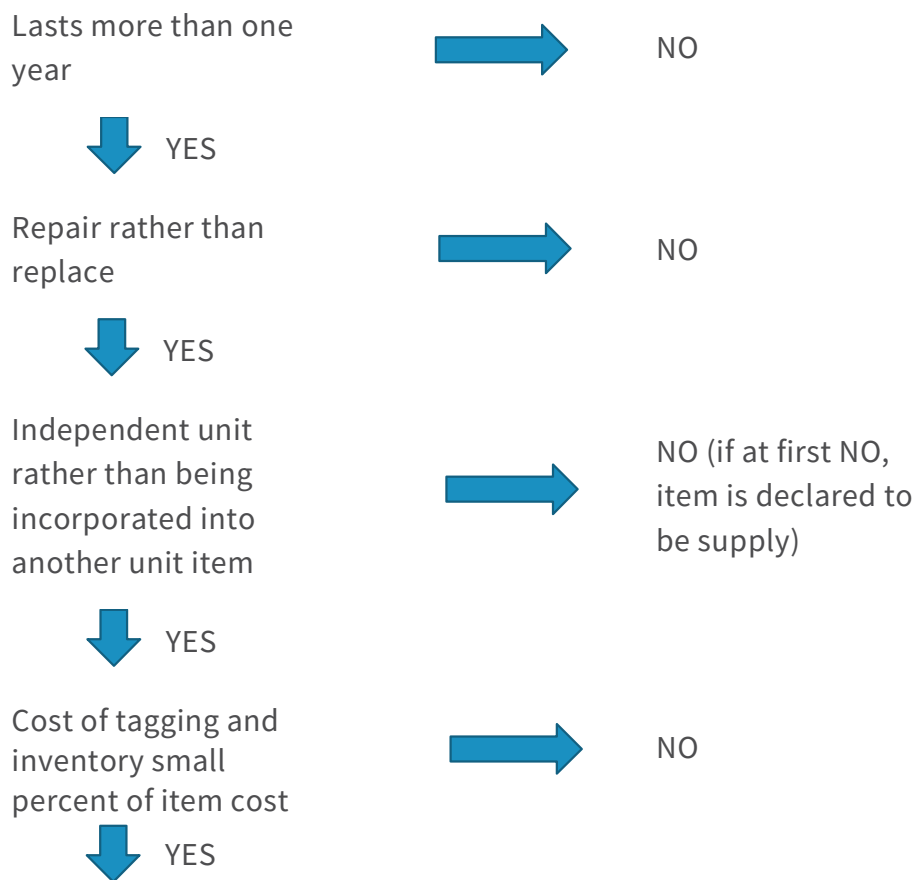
Lasts more than one year

NO

YES

Repair rather than replace

NO

YES

Independent unit rather than being incorporated into another unit item

NO (if at first NO, item is declared to be supply)

YES

Cost of tagging and inventory small percent of item cost

NO

YES